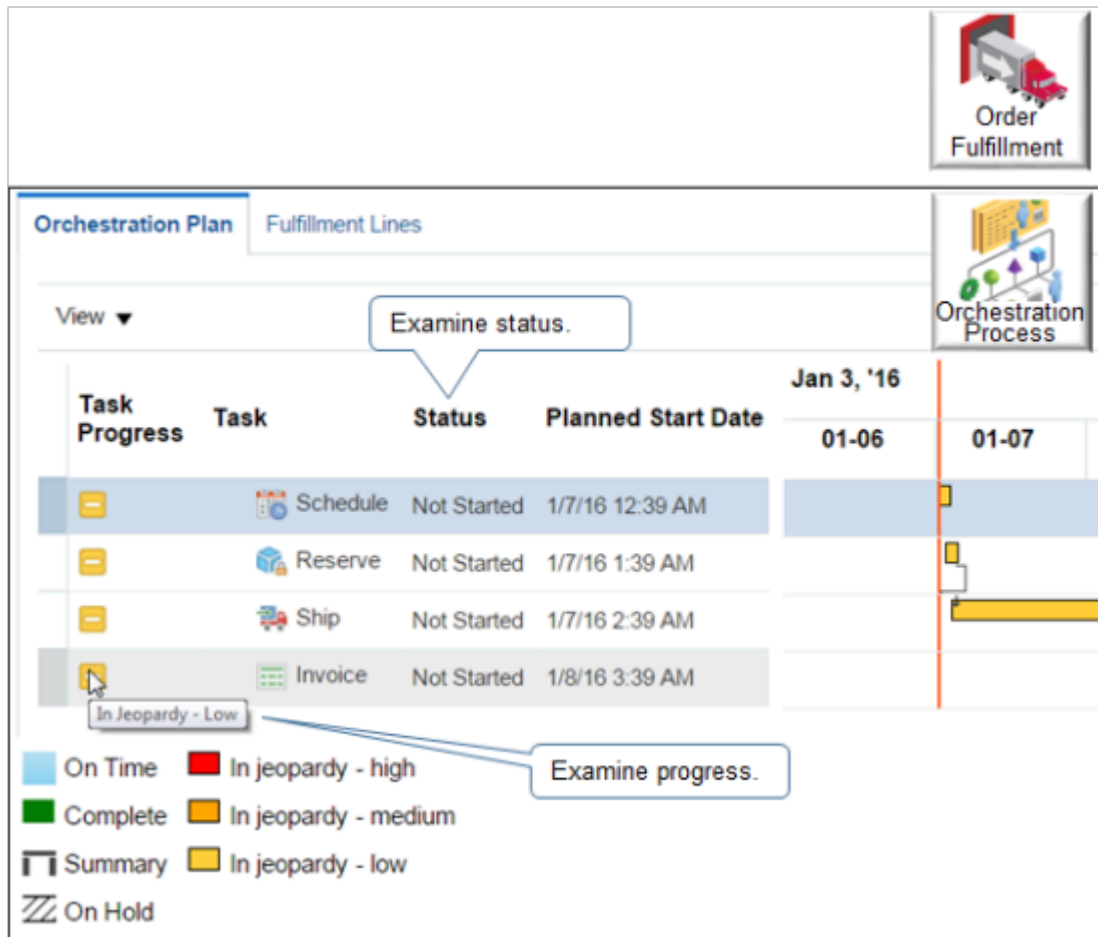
Order Fulfillment

Orchestration Plan Fulfillment Lines

Orchestration Process

View ▼

Examine status.

| Task Progress | Task | Status | Planned Start Date |
|---|---|---|---|
| | Schedule | Not Started | 1/7/16 12:39 AM |
| | Reserve | Not Started | 1/7/16 1:39 AM |
| | Ship | Not Started | 1/7/16 2:39 AM |
| | Invoice | Not Started | 1/8/16 3:39 AM |

Jan 3, '16

01-06 01-07

In Jeopardy - Low

Examine progress.

On Time
In jeopardy - high
Complete
In jeopardy - medium
Summary
In jeopardy - low
On Hold